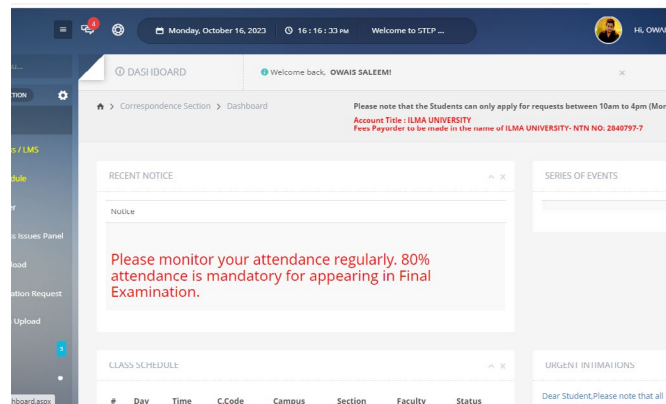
4

Monday, October 16, 2023 16 : 16 : 33 PM Welcome to STEP ...

Hi, OWAI

u...

TION

s / LMS

dule

r

s Issues Panel

load

ation Request

Upload

3

hboard.aspx

DASHBOARD

Welcome back, OWAIS SALEEM!

×

Correspondence Section > Dashboard

Please note that the Students can only apply for requests between 10am to 4pm (Mon

Account Title : ILMA UNIVERSITY
Fees Payorder to be made in the name of ILMA UNIVERSITY- NTN NO: 2840797-7

RECENT NOTICE

Notice

Please monitor your attendance regularly. 80% attendance is mandatory for appearing in Final Examination.

SERIES OF EVENTS

CLASS SCHEDULE

| # | Day | Time | C.Code | Campus | Section | Faculty | Status |
|---|---|---|---|---|---|---|---|

URGENT INTIMATIONS

Dear Student,Please note that all